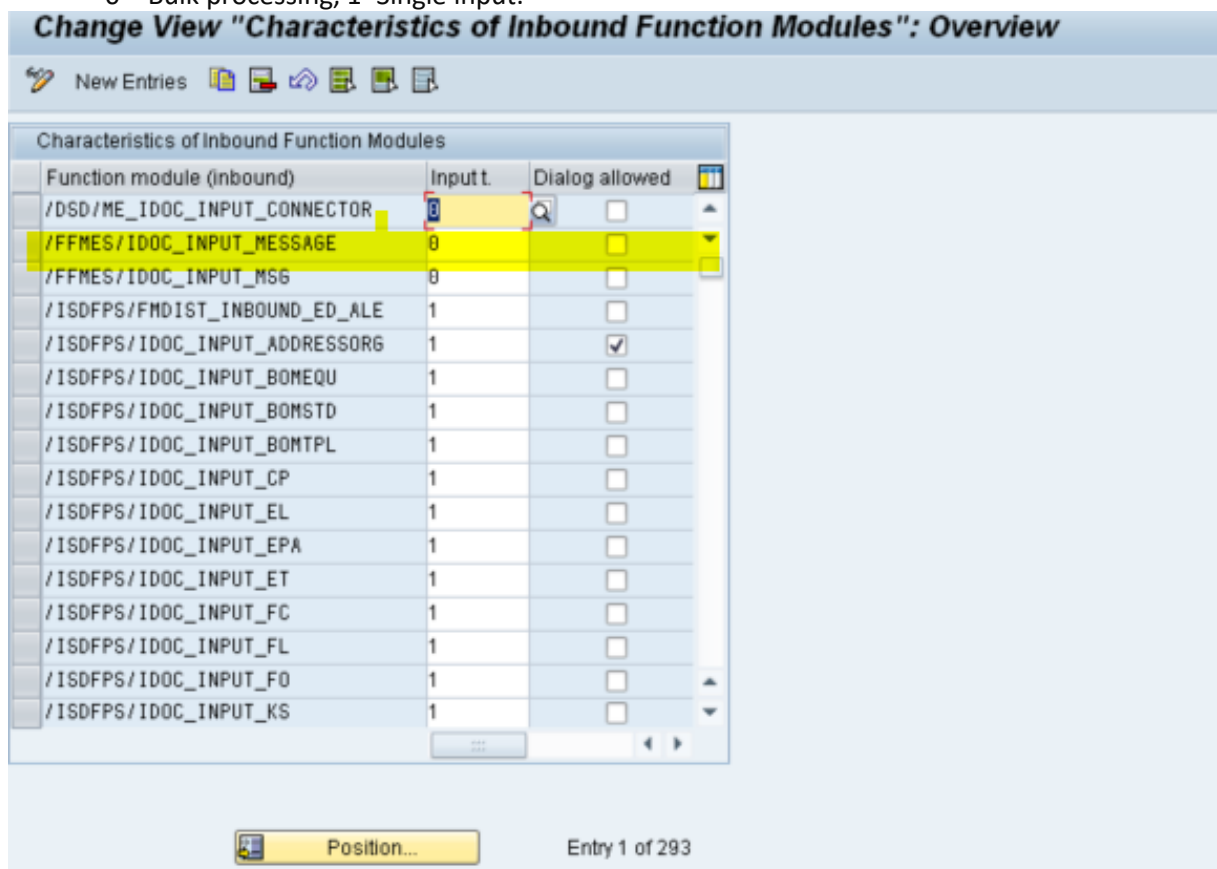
0 – Bulk processing, 1- Single input.

Change View "Characteristics of Inbound Function Modules": Overview

New Entries

Characteristics of Inbound Function Modules

| Function module (inbound) | Input t. | Dialog allowed |
|---|---|---|
| /DSD/ME_IDOC_INPUT_CONNECTOR | 0 | ☐ |
| /FFMES/IDOC_INPUT_MESSAGE | 0 | ☐ |
| /FFMES/IDOC_INPUT_MSG | 0 | ☐ |
| /ISDFPS/FMDIST_INBOUND_ED_ALE | 1 | ☐ |
| /ISDFPS/IDOC_INPUT_ADDRESSORG | 1 | ☑ |
| /ISDFPS/IDOC_INPUT_BOMEQU | 1 | ☐ |
| /ISDFPS/IDOC_INPUT_BOMSTD | 1 | ☐ |
| /ISDFPS/IDOC_INPUT_BOMTPL | 1 | ☐ |
| /ISDFPS/IDOC_INPUT_CP | 1 | ☐ |
| /ISDFPS/IDOC_INPUT_EL | 1 | ☐ |
| /ISDFPS/IDOC_INPUT_EPA | 1 | ☐ |
| /ISDFPS/IDOC_INPUT_ET | 1 | ☐ |
| /ISDFPS/IDOC_INPUT_FC | 1 | ☐ |
| /ISDFPS/IDOC_INPUT_FL | 1 | ☐ |
| /ISDFPS/IDOC_INPUT_FO | 1 | ☐ |
| /ISDFPS/IDOC_INPUT_KS | 1 | ☐ |

Position...

Entry 1 of 293